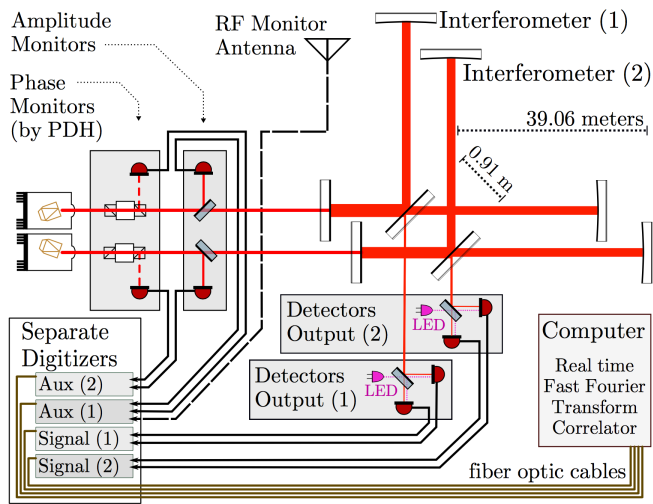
Amplitude Monitors

RF Monitor Antenna

Interferometer (1)

Interferometer (2)

Phase Monitors (by PDH)

39.06 meters

0.91 m

Detectors Output (2)

LED

Computer

Real time Fast Fourier Transform Correlator

Separate Digitizers

Detectors Output (1)

LED

Aux (2)

Aux (1)

Signal (1)

Signal (2)

fiber optic cables